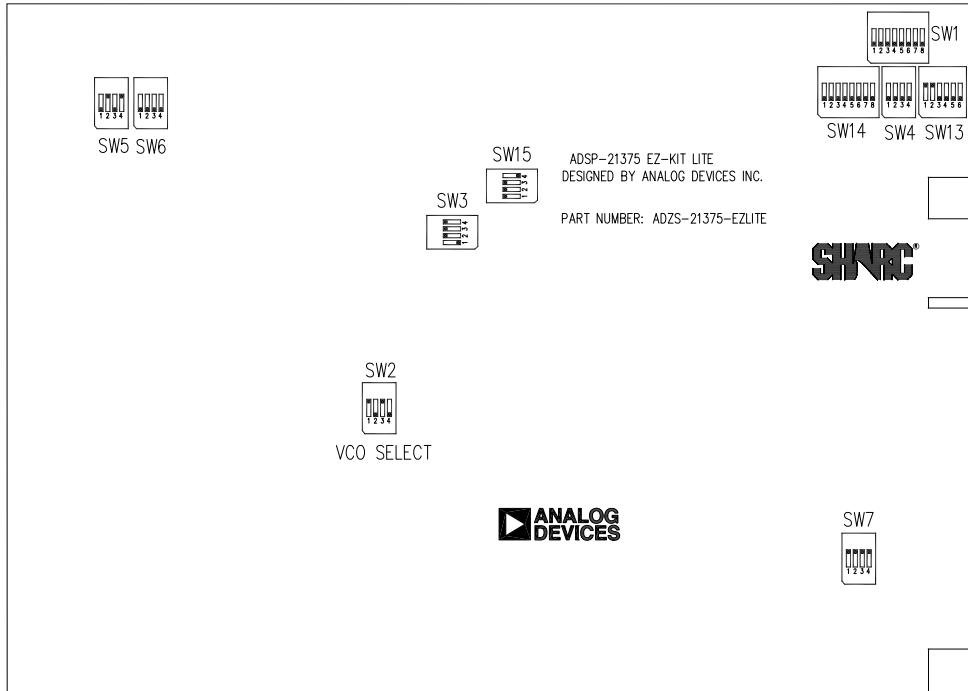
SW1
12345678

12345678
SW14

1234
SW4

123456
SW13

1234 1234
SW5 SW6

SW15
1234

ADSP-21375 EZ-KIT LITE
DESIGNED BY ANALOG DEVICES INC.

SW3
1234

PART NUMBER: ADZS-21375-EZLITE

SHARC®

SW2
1234
VCO SELECT

ANALOG DEVICES

SW7
1234